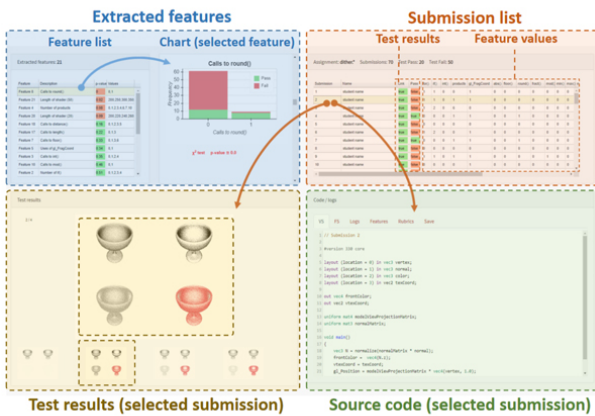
Extracted features

Submission list

Feature list

Chart (selected feature)

Test results

Feature values

Extracted features 22

Feature | Description | p-value | Values

Feature 8 | Calls to round()
Feature 13 | Length of header (0)
Feature 4 | Number of product
Feature 10 | Length of header (1)
Feature 16 | Calls to rotation()
Feature 17 | Calls to length()
Feature 9 | Calls to floor()
Feature 2 | Uses of gl_FragCoord
Feature 19 | Calls to dot()
Feature 5 | Calls to max()
Feature 3 | Number of if()

Calls to round()

Pass

Fail

Calls to round()

$\chi^2$ test : p-value $\approx$ 0.9

Assignment: dither* Submissions: 70 Test Pass: 20 Test Fail: 50

Submission | Name | Pass | Fail

student name

Test results

Code | logs

F0 F1 Logs Features Rubrics Save

1 // Submission 1
2
3 #version 330 core
4
5 layout (location = 0) in vec3 vertex;
6 layout (location = 1) in vec3 normal;
7 layout (location = 2) in vec3 color;
8 layout (location = 3) in vec2 texCoord;
9
10 out vec4 frontColor;
11 out vec2 vtexCoord;
12
13 uniform mat4 modelViewProjectionMatrix;
14 uniform mat3 normalMatrix;
15
16 void main()
17 {
18 vec3 N = normalize(normalMatrix * normal);
19 frontColor = vec4(N,1);
20 vtexCoord = texCoord;
21 gl_Position = modelViewProjectionMatrix * vec4(vertex, 1.0);
22 }

Test results (selected submission)

Source code (selected submission)